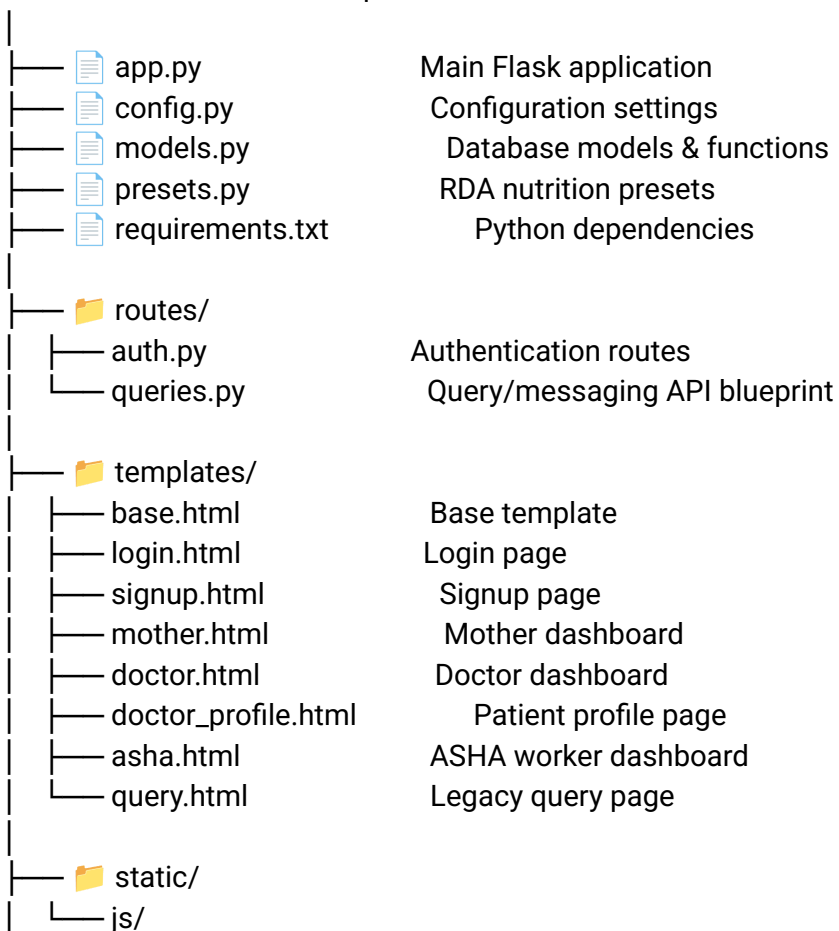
│
├── 📄 app.py Main Flask application
├── 📄 config.py Configuration settings
├── 📄 models.py Database models & functions
├── 📄 presets.py RDA nutrition presets
├── 📄 requirements.txt Python dependencies
│
├── 📁 routes/
│ ├── auth.py Authentication routes
│ └── queries.py Query/messaging API blueprint
│
├── 📁 templates/
│ ├── base.html Base template
│ ├── login.html Login page
│ ├── signup.html Signup page
│ ├── mother.html Mother dashboard
│ ├── doctor.html Doctor dashboard
│ ├── doctor_profile.html Patient profile page
│ ├── asha.html ASHA worker dashboard
│ └── query.html Legacy query page
│
├── 📁 static/
│ └── js/